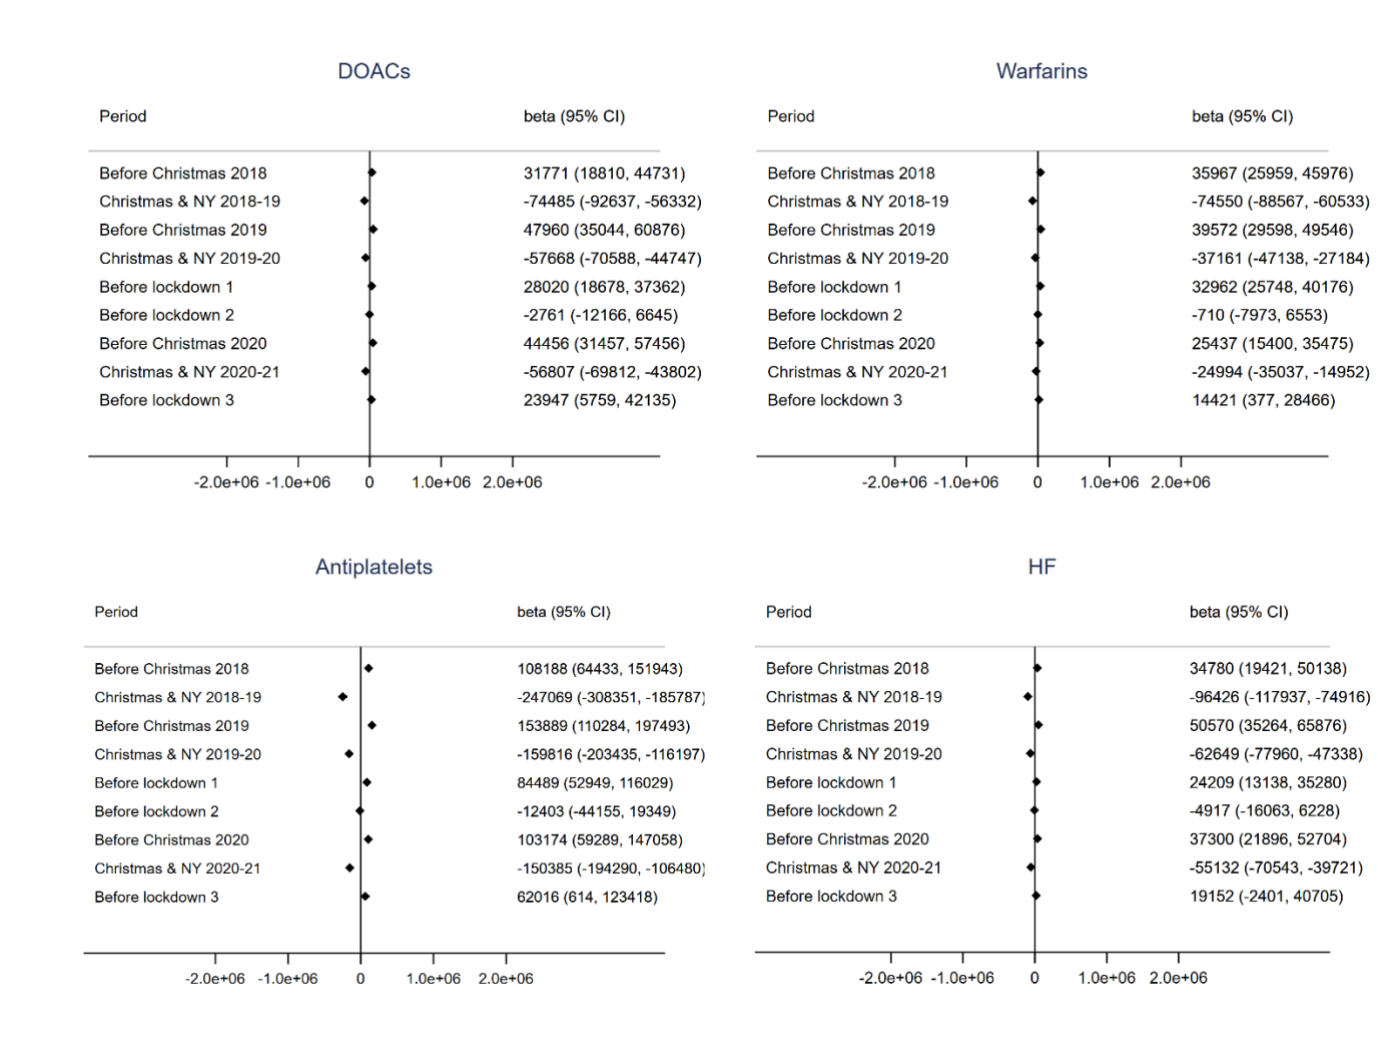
DOACs

| Period | beta (95% CI) |
|---|---|
| Before Christmas 2018 | 31771 (18810, 44731) |
| Christmas & NY 2018-19 | -74485 (-92637, -56332) |
| Before Christmas 2019 | 47960 (35044, 60876) |
| Christmas & NY 2019-20 | -57668 (-70588, -44747) |
| Before lockdown 1 | 28020 (18678, 37362) |
| Before lockdown 2 | -2761 (-12166, 6645) |
| Before Christmas 2020 | 44456 (31457, 57456) |
| Christmas & NY 2020-21 | -56807 (-69812, -43802) |
| Before lockdown 3 | 23947 (5759, 42135) |

-2.0e+06 -1.0e+06 0 1.0e+06 2.0e+06

Warfarins

| Period | beta (95% CI) |
|---|---|
| Before Christmas 2018 | 35967 (25959, 45976) |
| Christmas & NY 2018-19 | -74550 (-88567, -60533) |
| Before Christmas 2019 | 39572 (29598, 49546) |
| Christmas & NY 2019-20 | -37161 (-47138, -27184) |
| Before lockdown 1 | 32962 (25748, 40176) |
| Before lockdown 2 | -710 (-7973, 6553) |
| Before Christmas 2020 | 25437 (15400, 35475) |
| Christmas & NY 2020-21 | -24994 (-35037, -14952) |
| Before lockdown 3 | 14421 (377, 28466) |

-2.0e+06 -1.0e+06 0 1.0e+06 2.0e+06

Antiplatelets

| Period | beta (95% CI) |
|---|---|
| Before Christmas 2018 | 108188 (64433, 151943) |
| Christmas & NY 2018-19 | -247069 (-308351, -185787) |
| Before Christmas 2019 | 153889 (110284, 197493) |
| Christmas & NY 2019-20 | -159816 (-203435, -116197) |
| Before lockdown 1 | 84489 (52949, 116029) |
| Before lockdown 2 | -12403 (-44155, 19349) |
| Before Christmas 2020 | 103174 (59289, 147058) |
| Christmas & NY 2020-21 | -150385 (-194290, -106480) |
| Before lockdown 3 | 62016 (614, 123418) |

-2.0e+06 -1.0e+06 0 1.0e+06 2.0e+06

HF

| Period | beta (95% CI) |
|---|---|
| Before Christmas 2018 | 34780 (19421, 50138) |
| Christmas & NY 2018-19 | -96426 (-117937, -74916) |
| Before Christmas 2019 | 50570 (35264, 65876) |
| Christmas & NY 2019-20 | -62649 (-77960, -47338) |
| Before lockdown 1 | 24209 (13138, 35280) |
| Before lockdown 2 | -4917 (-16063, 6228) |
| Before Christmas 2020 | 37300 (21896, 52704) |
| Christmas & NY 2020-21 | -55132 (-70543, -39721) |
| Before lockdown 3 | 19152 (-2401, 40705) |

-2.0e+06 -1.0e+06 0 1.0e+06 2.0e+06